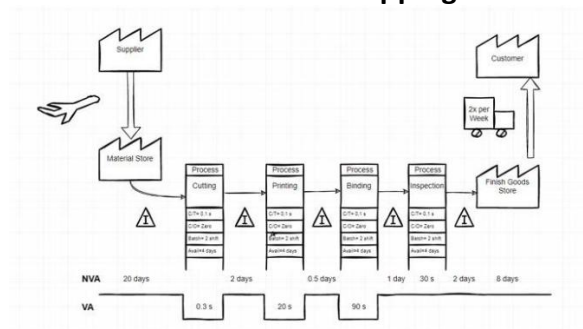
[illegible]pping

Supplier

Customer

2x per Week

Material Store

Process
Cutting

Process
Printing

Process
Binding

Process
Inspection

Finish Goods Store

I

I

I

I

I

C/T= 0.1 s
C/O= Zero
Batch= 2 shift
Avail= 4 days

C/T= 0.1 s
C/O= Zero
Batch= 2 shift
Avail= 4 days

C/T= 0.1 s
C/O= Zero
Batch= 2 shift
Avail= 4 days

C/T= 0.1 s
C/O= Zero
Batch= 2 shift
Avail= 4 days

NVA 20 days 2 days 0.5 days 1 day 30 s 2 days 8 days

VA 0.3 s 20 s 90 s